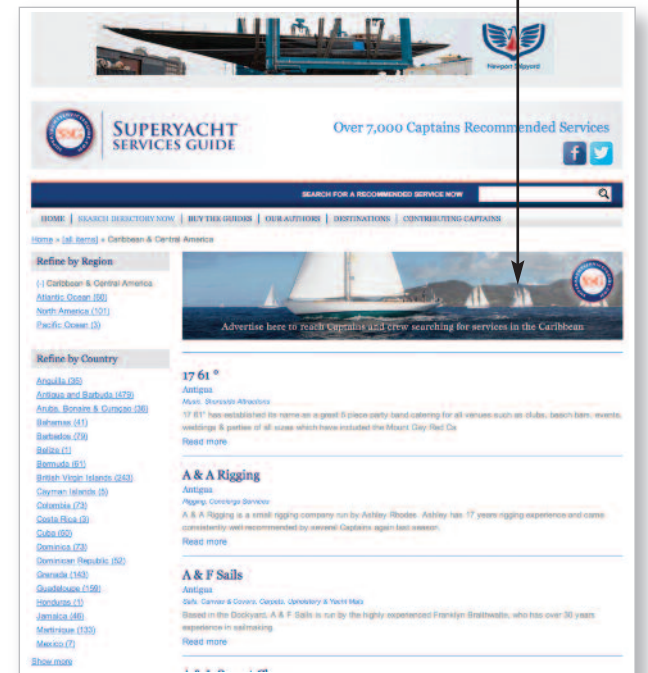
Newport Shipyard

SUPERYACHT SERVICES GUIDE

Over 7,000 Captains Recommended Services

SEARCH FOR A RECOMMENDED SERVICE NOW

HOME | SEARCH DIRECTORY NOW | BUY THE GUIDES | OUR AUTHORS | DESTINATIONS | CONTRIBUTING CAPTAINS

Home » (all items) » Caribbean & Central America

Refine by Region

(-) Caribbean & Central America
Atlantic Ocean (56)
North America (101)
Pacific Ocean (3)

Refine by Country

Anguilla (35)
Antigua and Barbuda (479)
Aruba, Bonaire & Curaçao (36)
Bahamas (41)
Barbados (79)
Belize (1)
Bermuda (61)
British Virgin Islands (243)
Cayman Islands (5)
Colombia (73)
Costa Rica (3)
Cuba (60)
Dominica (73)
Dominican Republic (52)
Grenada (143)
Guadeloupe (159)
Honduras (1)
Jamaica (46)
Martinique (133)
Mexico (7)
Show more

Advertise here to reach Captains and crew searching for services in the Caribbean

17 61 °
Antigua
Music, Shoreside Attractions
17 61° has established its name as a great 5 piece party band catering for all venues such as clubs, beach bars, events, weddings & parties of all sizes which have included the Mount Gay Red Ca
Read more

A & A Rigging
Antigua
Rigging, Concierge Services
A & A Rigging is a small rigging company run by Ashley Rhodes. Ashley has 17 years rigging experience and came consistently well recommended by several Captains again last season.
Read more

A & F Sails
Antigua
Sails, Canvas & Covers, Carpets, Upholstery & Yacht Mats
Based in the Dockyard, A & F Sails is run by the highly experienced Franklyn Braithwaite, who has over 30 years experience in sailmaking.
Read more

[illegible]